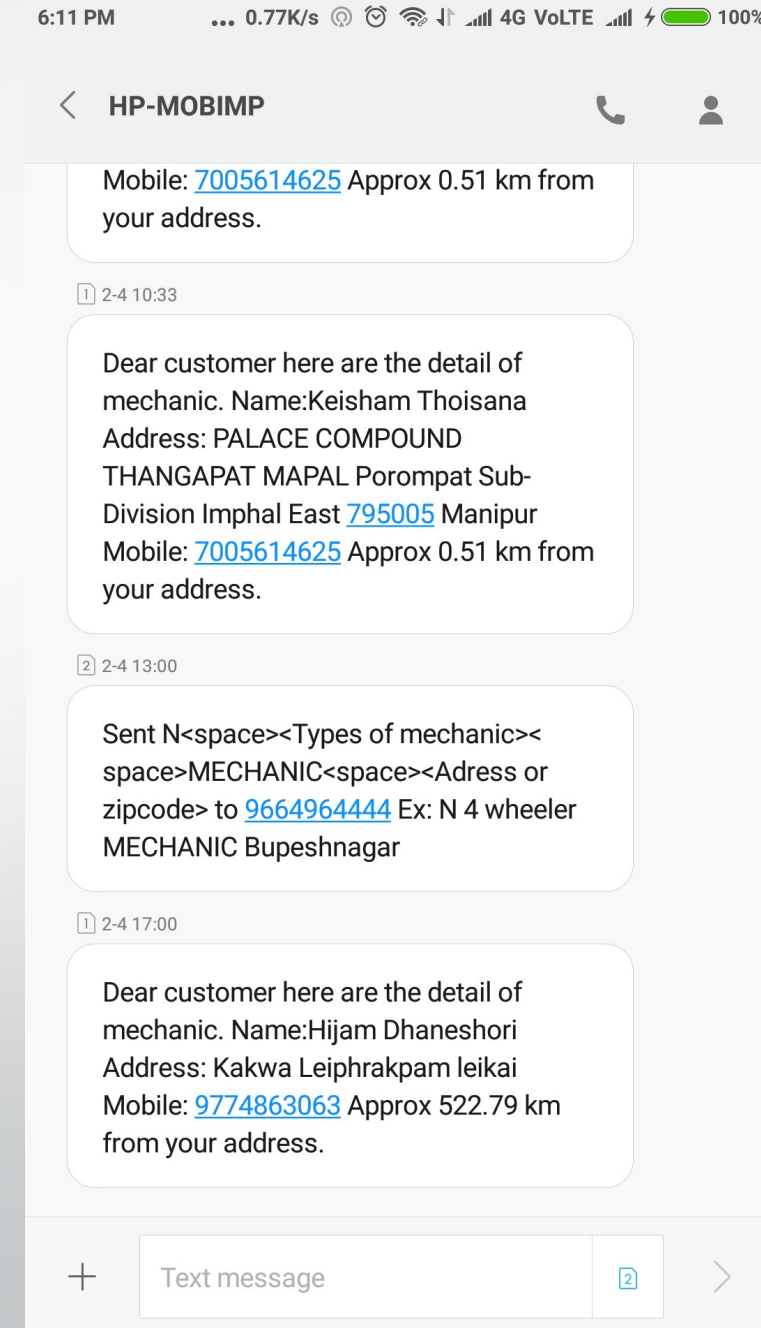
6:11 PM ... 0.77K/s 4G VoLTE 100%

HP-MOBIMP

Mobile: 7005614625 Approx 0.51 km from your address.

1 2-4 10:33

Dear customer here are the detail of mechanic. Name:Keisham Thoisana Address: PALACE COMPOUND THANGAPAT MAPAL Porompat Sub-Division Imphal East 795005 Manipur Mobile: 7005614625 Approx 0.51 km from your address.

2 2-4 13:00

Sent N<space><Types of mechanic><space>MECHANIC<space><Adress or zipcode> to 9664964444 Ex: N 4 wheeler MECHANIC Bupeshnagar

1 2-4 17:00

Dear customer here are the detail of mechanic. Name:Hijam Dhaneshori Address: Kakwa Leiphrakpam leikai Mobile: 9774863063 Approx 522.79 km from your address.

+ Text message 2